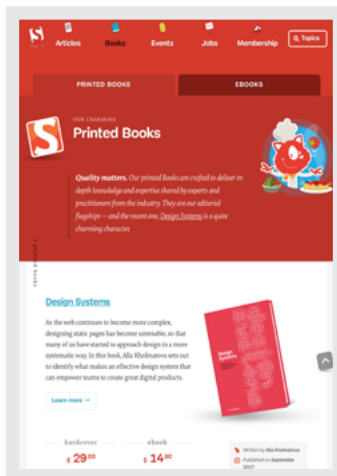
Articles Books Events Jobs Membership Topics

PRINTED BOOKS EBOOKS

OUR CHARMING
Printed Books

Quality matters. Our printed Books are crafted to deliver in-depth knowledge and expertise shared by experts and practitioners from the industry. They are our editorial flagships — and the recent one, Design Systems is a quite charming character.

Design Systems

As the web continues to become more complex, designing static pages has become untenable, so that many of us have started to approach design in a more systematic way. In this book, Alla Kholmatova sets out to identify what makes an effective design system that can empower teams to create great digital products.

Learn more →

Design Systems

hardcover
$ 29$^{00}$

ebook
$ 14$^{90}$

Written by Alla Kholmatova
Published on September 2017